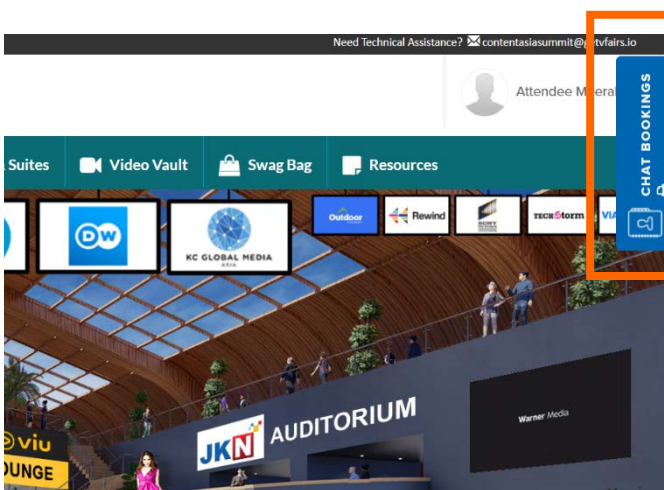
Need Technical Assistance? contentasiasummit@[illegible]tvfairs.io

Attendee M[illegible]

Suites Video Vault Swag Bag Resources

CHAT BOOKINGS

DW

KC GLOBAL MEDIA ASIA

Outdoor

Rewind

TECHStorm

VIA

viu

OUNGE

JKN AUDITORIUM

Warner Media